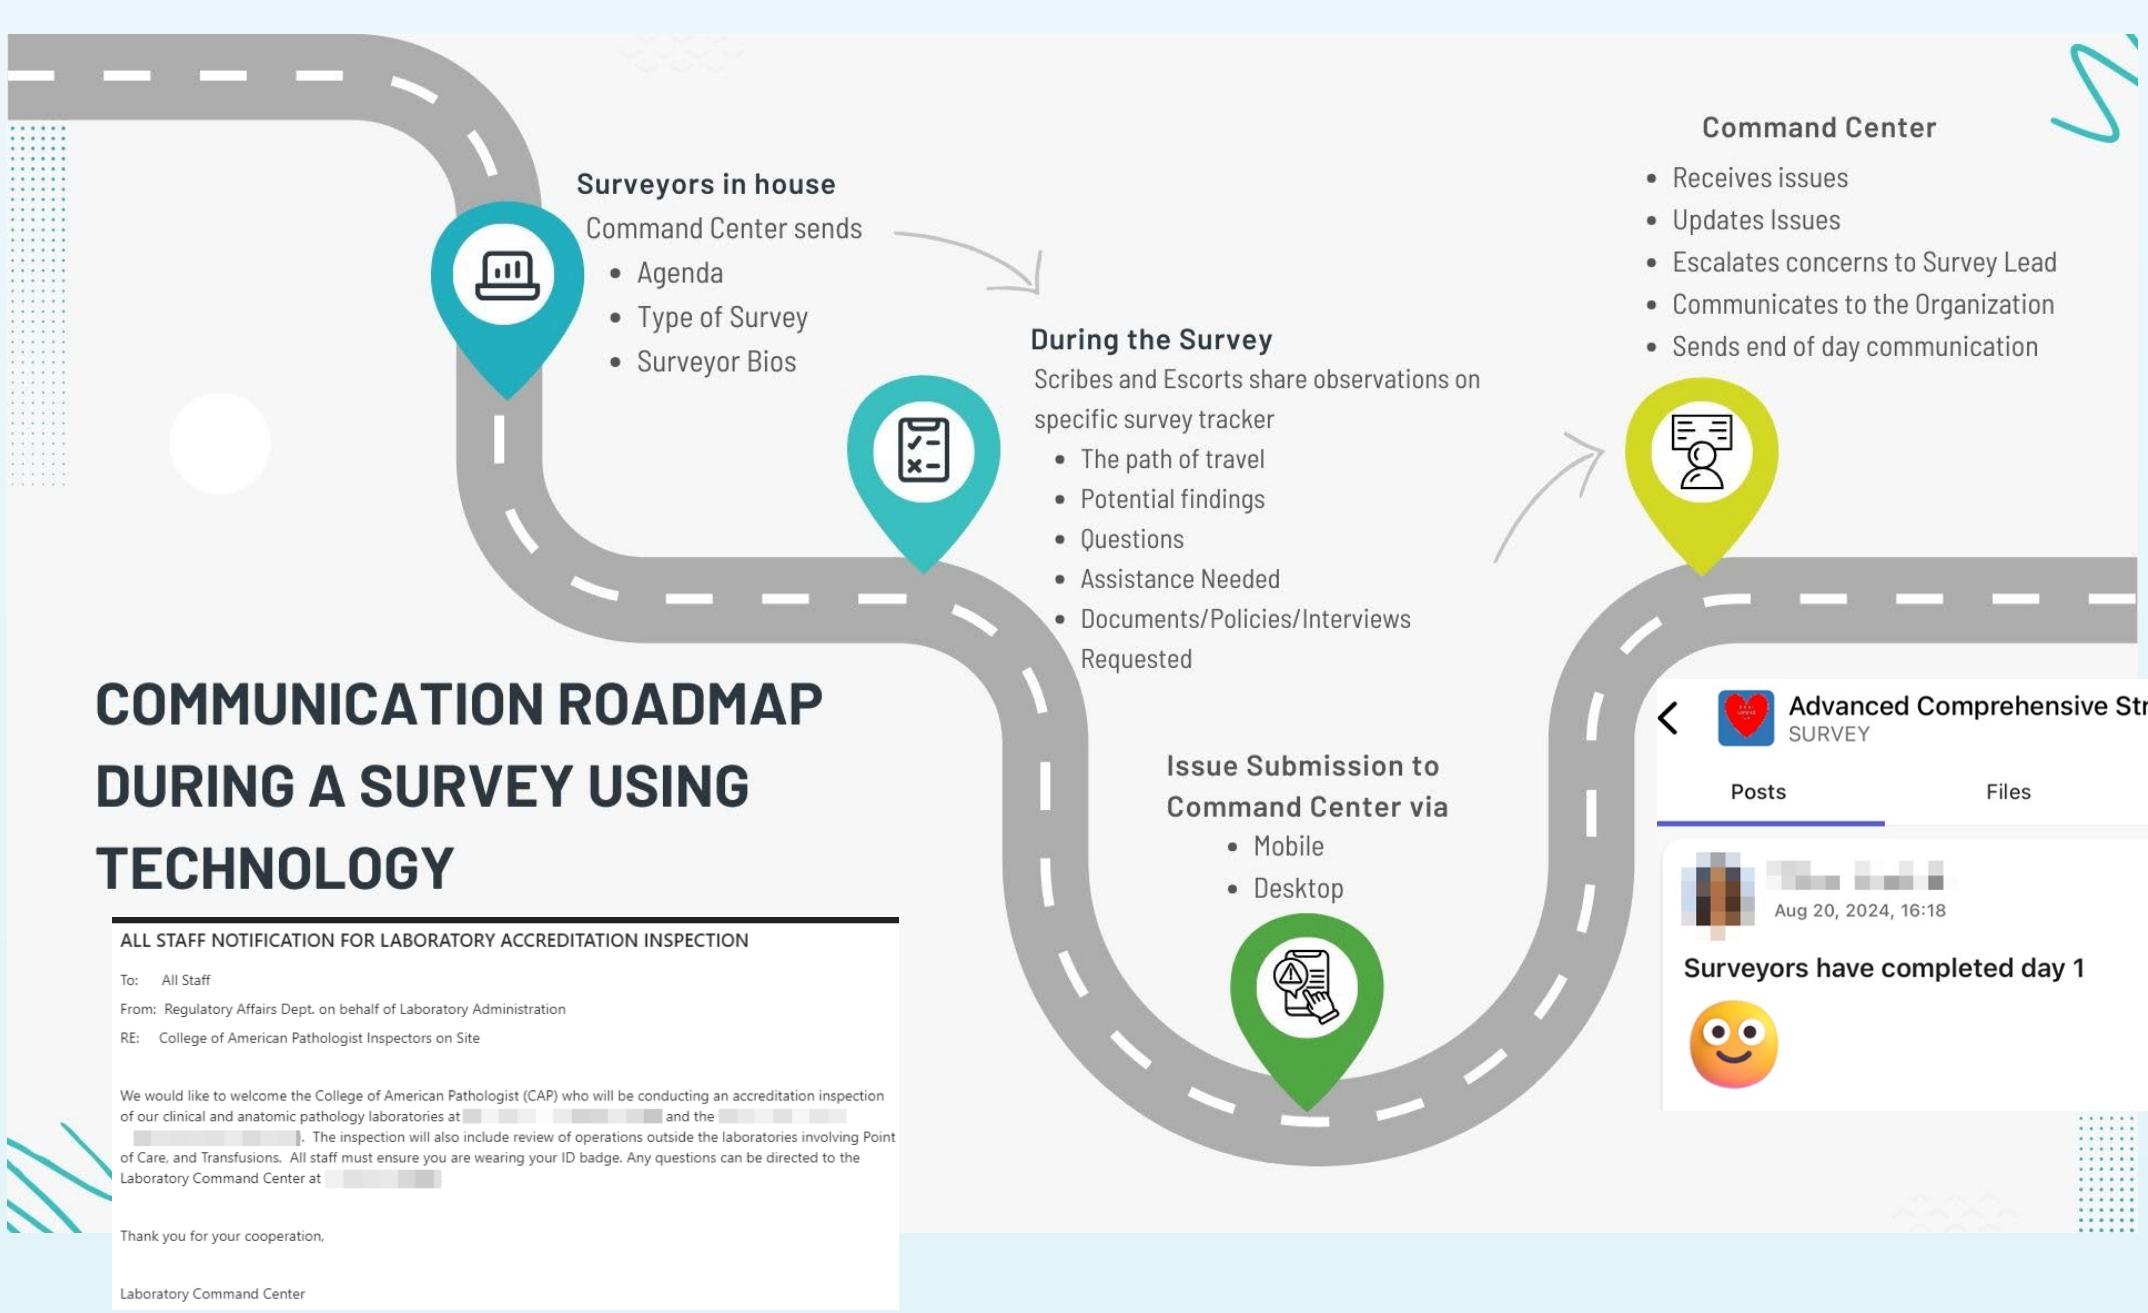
Surveyors in house

Command Center sends

- Agenda
- Type of Survey
- Surveyor Bios

During the Survey

Scribes and Escorts share observations on specific survey tracker

- The path of travel
- Potential findings
- Questions
- Assistance Needed
- Documents/Policies/Interviews Requested

Command Center

- Receives issues
- Updates Issues
- Escalates concerns to Survey Lead
- Communicates to the Organization
- Sends end of day communication

COMMUNICATION ROADMAP DURING A SURVEY USING TECHNOLOGY

Issue Submission to Command Center via

- Mobile
- Desktop

Advanced Comprehensive Str
SURVEY

Posts Files

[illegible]
Aug 20, 2024, 16:18

Surveyors have completed day 1

ALL STAFF NOTIFICATION FOR LABORATORY ACCREDITATION INSPECTION

To: All Staff
From: Regulatory Affairs Dept. on behalf of Laboratory Administration
RE: College of American Pathologist Inspectors on Site

We would like to welcome the College of American Pathologist (CAP) who will be conducting an accreditation inspection of our clinical and anatomic pathology laboratories at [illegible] and the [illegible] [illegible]. The inspection will also include review of operations outside the laboratories involving Point of Care, and Transfusions. All staff must ensure you are wearing your ID badge. Any questions can be directed to the Laboratory Command Center at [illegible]

Thank you for your cooperation,

Laboratory Command Center